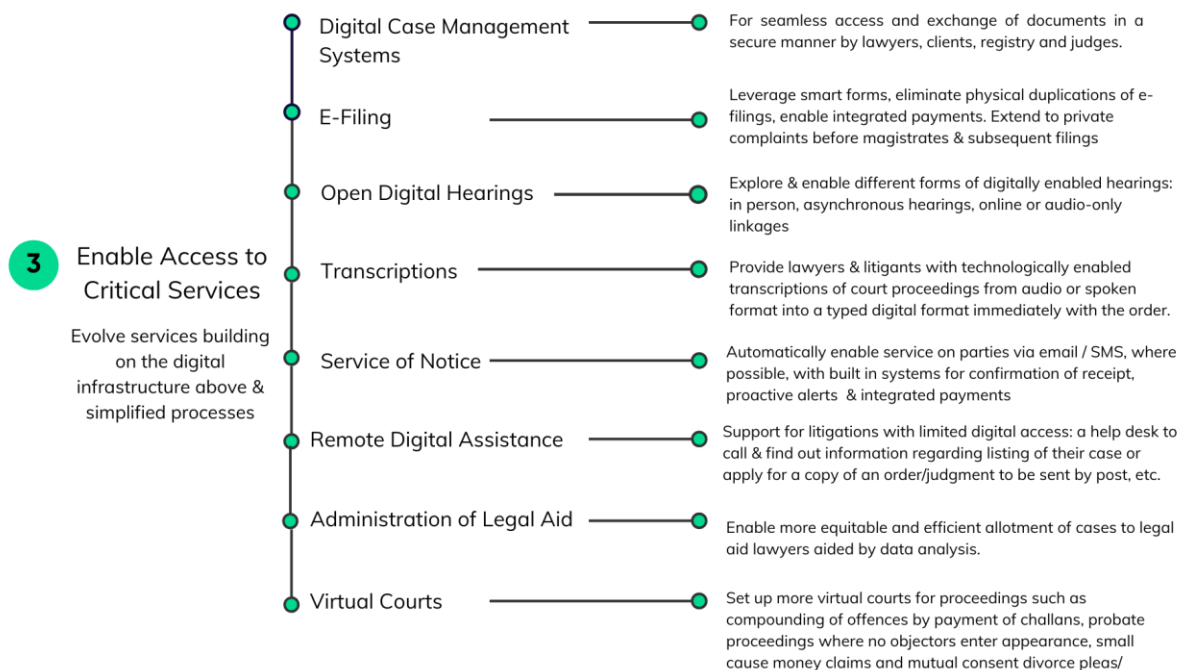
3 Enable Access to Critical Services

Evolve services building on the digital infrastructure above & simplified processes

Digital Case Management Systems

For seamless access and exchange of documents in a secure manner by lawyers, clients, registry and judges.

E-Filing

Leverage smart forms, eliminate physical duplications of e-filings, enable integrated payments. Extend to private complaints before magistrates & subsequent filings

Open Digital Hearings

Explore & enable different forms of digitally enabled hearings: in person, asynchronous hearings, online or audio-only linkages

Transcriptions

Provide lawyers & litigants with technologically enabled transcriptions of court proceedings from audio or spoken format into a typed digital format immediately with the order.

Service of Notice

Automatically enable service on parties via email / SMS, where possible, with built in systems for confirmation of receipt, proactive alerts & integrated payments

Remote Digital Assistance

Support for litigations with limited digital access: a help desk to call & find out information regarding listing of their case or apply for a copy of an order/judgment to be sent by post, etc.

Administration of Legal Aid

Enable more equitable and efficient allotment of cases to legal aid lawyers aided by data analysis.

Virtual Courts

Set up more virtual courts for proceedings such as compounding of offences by payment of challans, probate proceedings where no objectors enter appearance, small cause money claims and mutual consent divorce pleas/